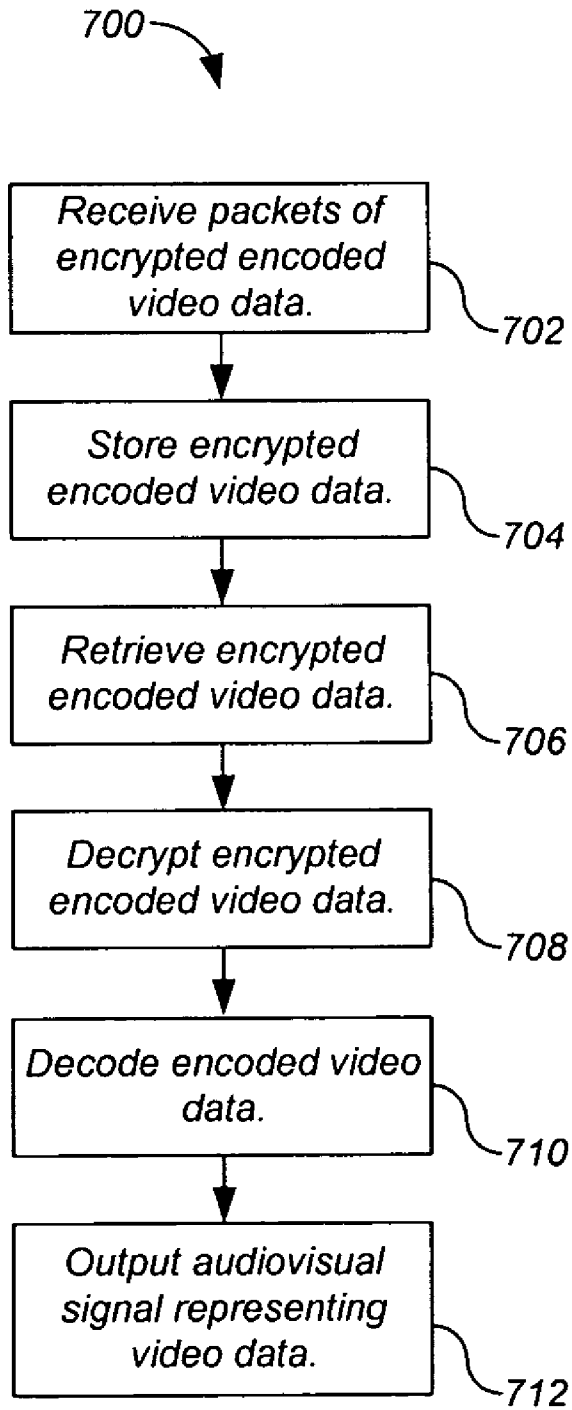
700

Receive packets of encrypted encoded video data.

702

Store encrypted encoded video data.

704

Retrieve encrypted encoded video data.

706

Decrypt encrypted encoded video data.

708

Decode encoded video data.

710

Output audiovisual signal representing video data.

712